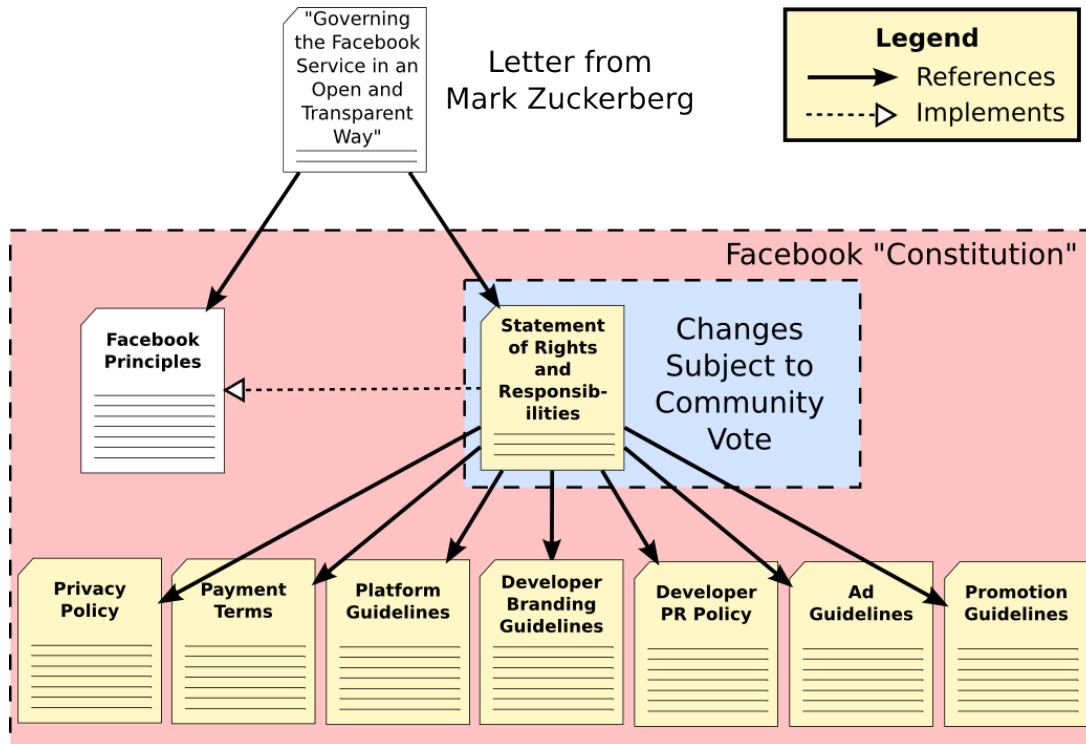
"Governing the Facebook Service in an Open and Transparent Way"

Letter from Mark Zuckerberg

Legend
References
Implements

Facebook "Constitution"

Facebook Principles

Statement of Rights and Responsibilities

Changes Subject to Community Vote

Privacy Policy

Payment Terms

Platform Guidelines

Developer Branding Guidelines

Developer PR Policy

Ad Guidelines

Promotion Guidelines